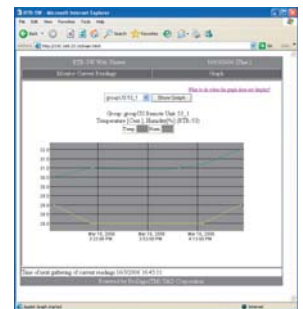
RTR-5W Web Viewer
Monitor Current Readings
Graph
group1S3_1
Show Graph
Group: group1S3 Remote Unit: S3_1
Temperature [Unit 1], Humidity[%] (RTR-53)
Temp
Hum
Mar 15, 2006
Mar 15, 2006
Mar 15, 2006
Time of most gathering of current readings
Powered by T&D Corporation
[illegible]